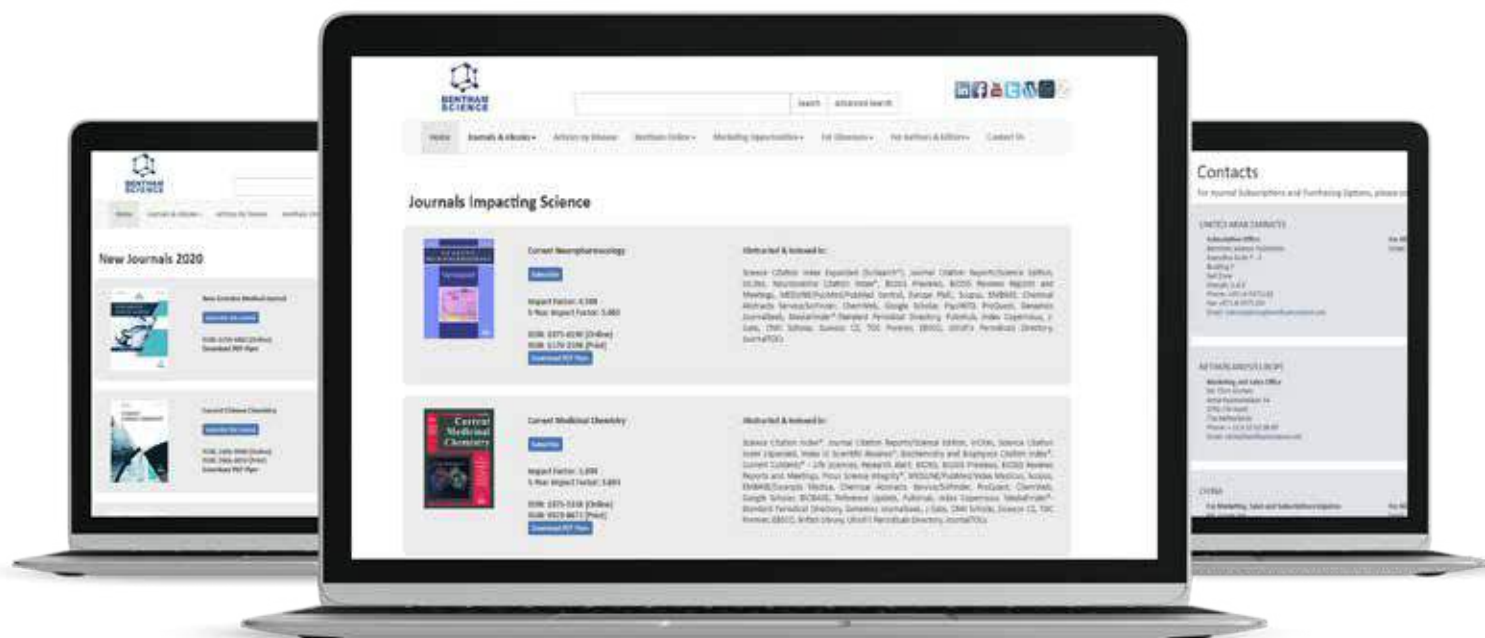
BENTHAM SCIENCE

Search Advanced Search

Home Journals & eBooks Articles by Disease Bentham Online Marketing Opportunities For Librarians For Authors & Editors Contact Us

Journals Impacting Science

Current Neuropharmacology

Subscribe

Impact Factor: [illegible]
5-Year Impact Factor: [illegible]

ISSN: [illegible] (Online)
ISSN: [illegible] (Print)

Download PDF Flyer

Abstracted & Indexed in:

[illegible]

Current Medicinal Chemistry

Subscribe

Impact Factor: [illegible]
5-Year Impact Factor: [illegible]

ISSN: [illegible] (Online)
ISSN: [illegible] (Print)

Download PDF Flyer

Abstracted & Indexed in:

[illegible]

BENTHAM SCIENCE

Home Journals & eBooks Articles by Disease Bentham On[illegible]

New Journals 2020

New Emirates Medical Journal

Subscribe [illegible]

ISSN: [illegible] (Online)
Download PDF Flyer

Current Chinese Chemistry

Subscribe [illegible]

ISSN: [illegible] (Online)
ISSN: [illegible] (Print)
Download PDF Flyer

Contacts

For Journal Subscriptions and Purchasing Options, please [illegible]

UNITED ARAB EMIRATES

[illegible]

NETHERLANDS/EUROPE

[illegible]

CHINA

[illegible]